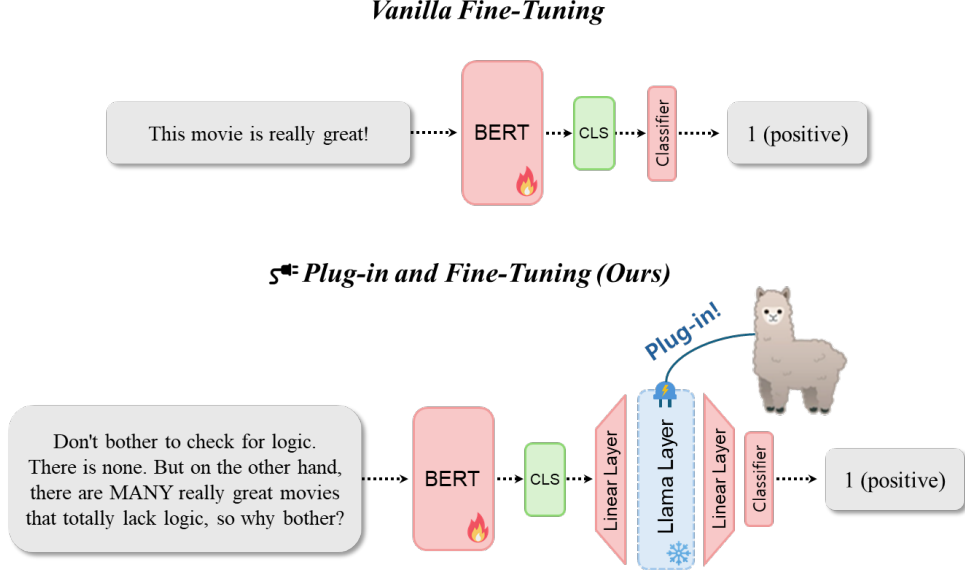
Vanilla Fine-Tuning

This movie is really great!

BERT

CLS

Classifier

1 (positive)

Plug-in and Fine-Tuning (Ours)

Plug-in!

Don't bother to check for logic. There is none. But on the other hand, there are MANY really great movies that totally lack logic, so why bother?

BERT

CLS

Linear Layer

Llama Layer

Linear Layer

Classifier

1 (positive)